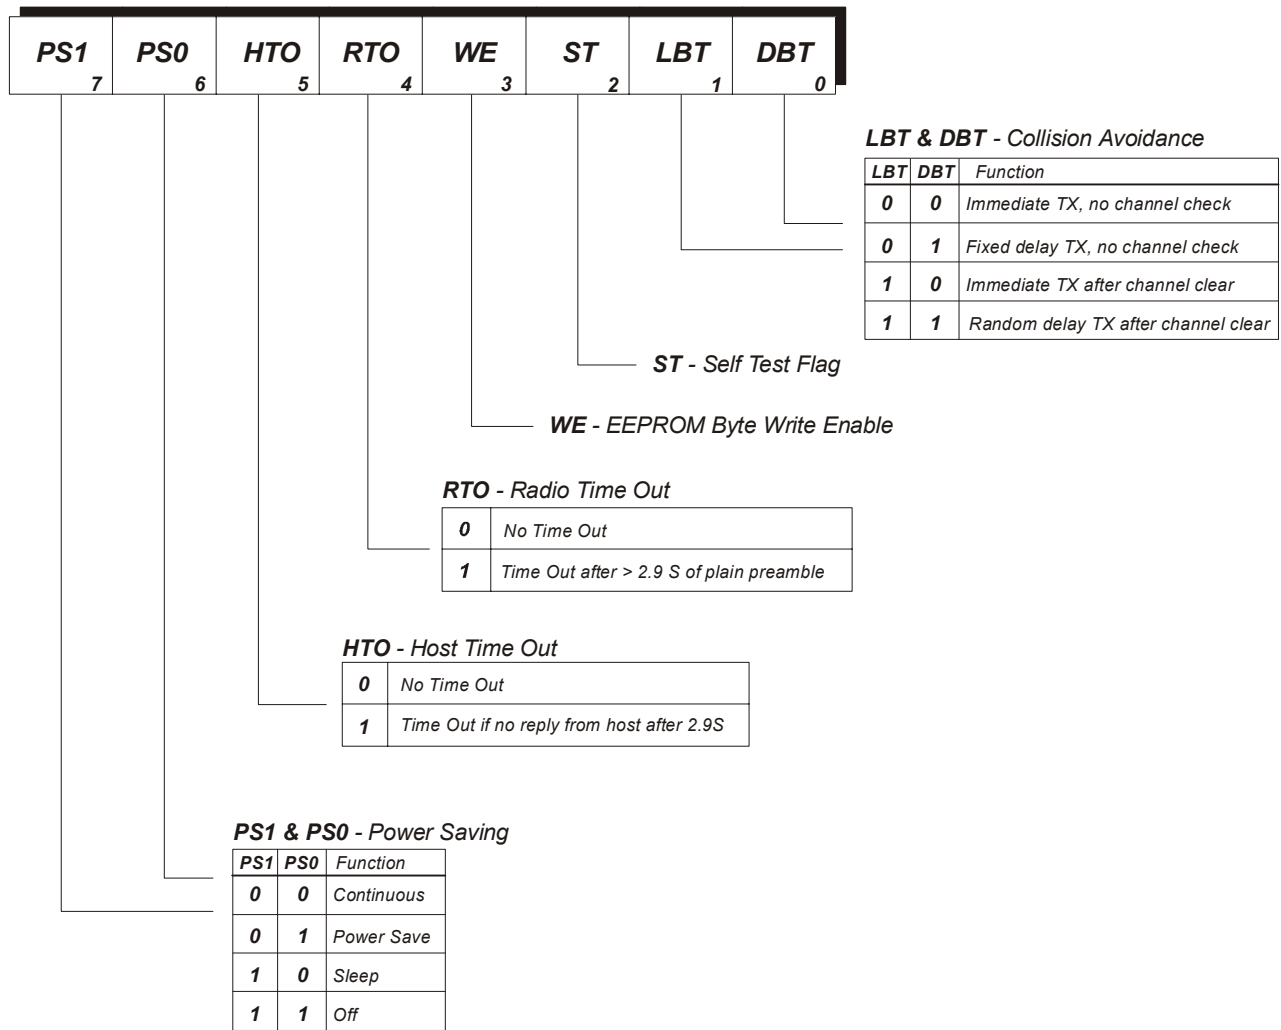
| PS1 7 | PS0 6 | HTO 5 | RTO 4 | WE 3 | ST 2 | LBT 1 | DBT 0 |
|---|---|---|---|---|---|---|---|

LBT & DBT - Collision Avoidance

| LBT | DBT | Function |
|---|---|---|
| 0 | 0 | Immediate TX, no channel check |
| 0 | 1 | Fixed delay TX, no channel check |
| 1 | 0 | Immediate TX after channel clear |
| 1 | 1 | Random delay TX after channel clear |

ST - Self Test Flag

WE - EEPROM Byte Write Enable

RTO - Radio Time Out

| | |
|---|---|
| 0 | No Time Out |
| 1 | Time Out after > 2.9 S of plain preamble |

HTO - Host Time Out

| | |
|---|---|
| 0 | No Time Out |
| 1 | Time Out if no reply from host after 2.9S |

PS1 & PS0 - Power Saving

| PS1 | PS0 | Function |
|---|---|---|
| 0 | 0 | Continuous |
| 0 | 1 | Power Save |
| 1 | 0 | Sleep |
| 1 | 1 | Off |